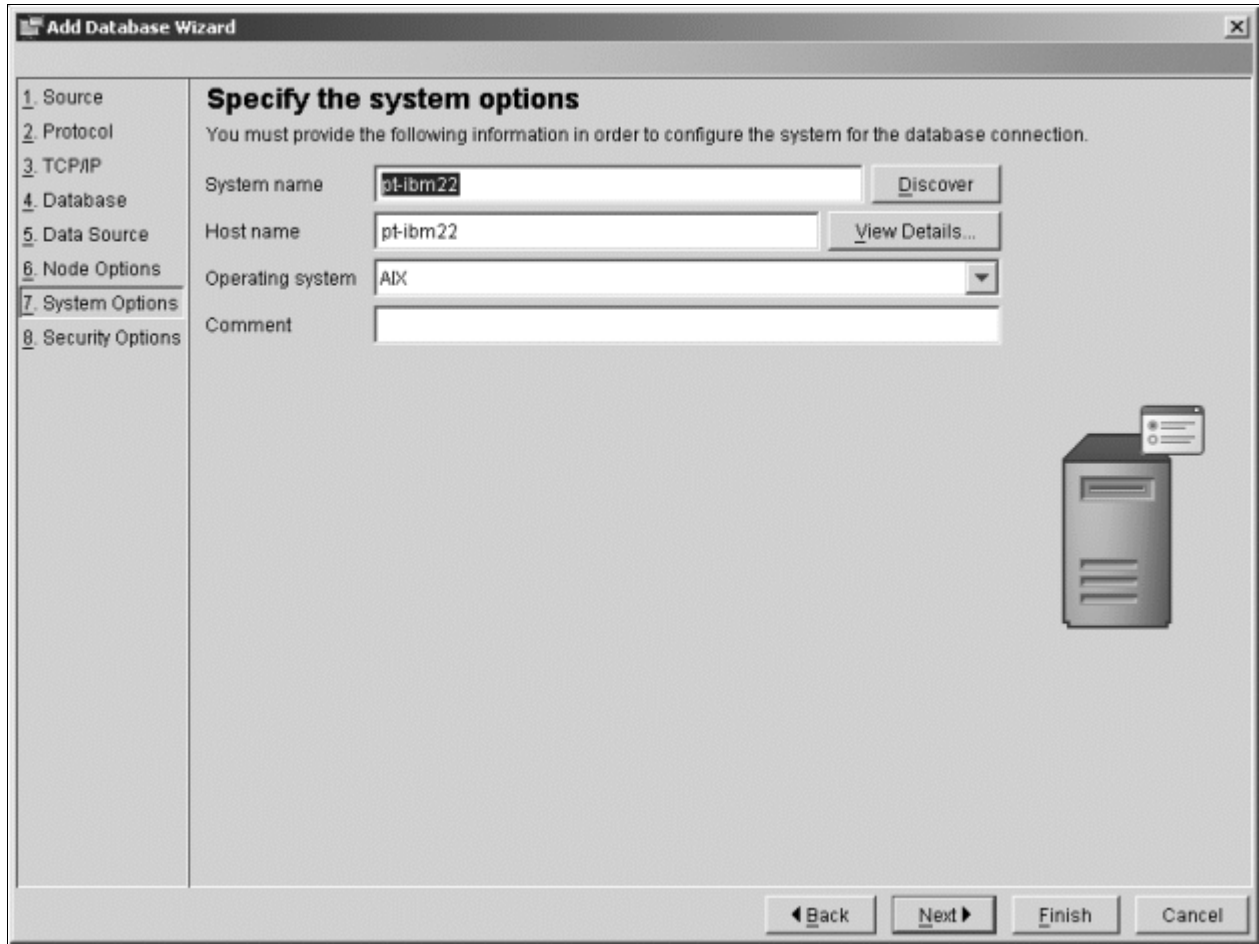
Add Database Wizard

1. Source
2. Protocol
3. TCP/IP
4. Database
5. Data Source
6. Node Options
7. System Options
8. Security Options

Specify the system options

You must provide the following information in order to configure the system for the database connection.

System name pt-ibm22 Discover

Host name pt-ibm22 View Details...

Operating system AIX

Comment

Back Next Finish Cancel